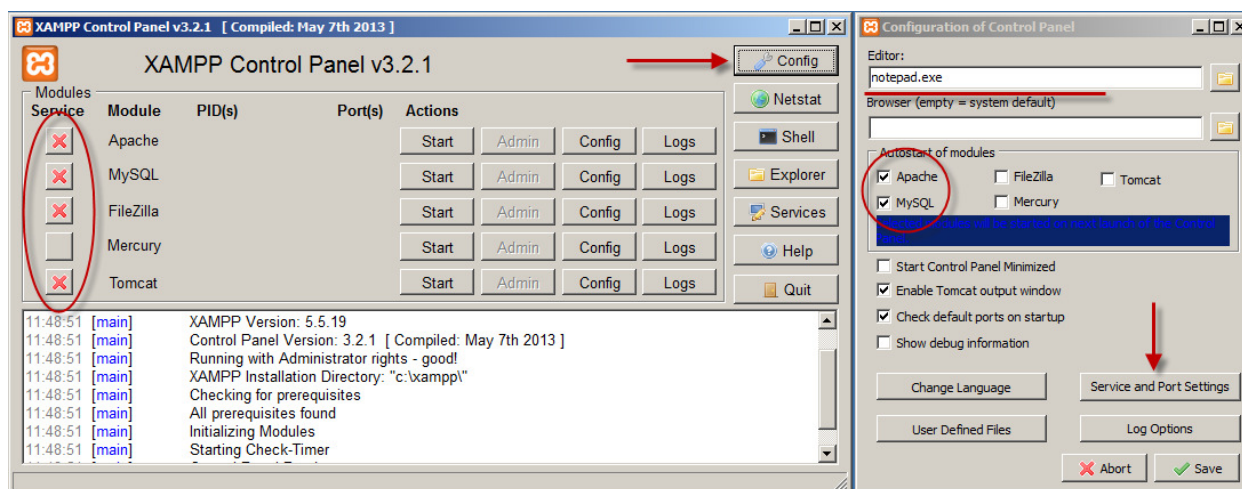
XAMPP Control Panel v3.2.1 [ Compiled: May 7th 2013 ]

XAMPP Control Panel v3.2.1

Config

Modules

| Service | Module | PID(s) | Port(s) | Actions | | | |
|---|---|---|---|---|---|---|---|
| | Apache | | | Start | Admin | Config | Logs |
| | MySQL | | | Start | Admin | Config | Logs |
| | FileZilla | | | Start | Admin | Config | Logs |
| | Mercury | | | Start | Admin | Config | Logs |
| | Tomcat | | | Start | Admin | Config | Logs |

Netstat
Shell
Explorer
Services
Help
Quit

11:48:51 [main] XAMPP Version: 5.5.19
11:48:51 [main] Control Panel Version: 3.2.1 [ Compiled: May 7th 2013 ]
11:48:51 [main] Running with Administrator rights - good!
11:48:51 [main] XAMPP Installation Directory: "c:\xampp\"
11:48:51 [main] Checking for prerequisites
11:48:51 [main] All prerequisites found
11:48:51 [main] Initializing Modules
11:48:51 [main] Starting Check-Timer
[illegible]

Configuration of Control Panel

Editor:
notepad.exe
Browser (empty = system default)

Autostart of modules
Apache
MySQL
FileZilla
Mercury
Tomcat
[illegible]

Start Control Panel Minimized
Enable Tomcat output window
Check default ports on startup
Show debug information

Change Language
Service and Port Settings
User Defined Files
Log Options
Abort
Save